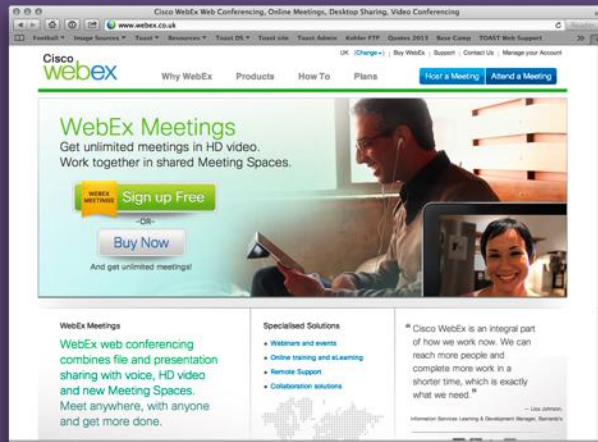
Cisco WebEx Web Conferencing, Online Meetings, Desktop Sharing, Video Conferencing

www.webex.co.uk

Football ▾ Image Sources ▾ Toast ▾ Resources ▾ Toast DS ▾ Toast site Toast Admin Kohler FTP Quotes 2013 Base Camp TOAST Web Support

UK [Change ▾] | Buy WebEx | Support | Contact Us | Manage your Account

Cisco webex

Why WebEx Products How To Plans

Host a Meeting Attend a Meeting

WebEx Meetings

Get unlimited meetings in HD video. Work together in shared Meeting Spaces.

WEBEX MEETINGS Sign up Free

-OR-

Buy Now

And get unlimited meetings!

WebEx Meetings

WebEx web conferencing combines file and presentation sharing with voice, HD video and new Meeting Spaces. Meet anywhere, with anyone and get more done.

Specialised Solutions

• Webinars and events
• Online training and eLearning
• Remote Support
• Collaboration solutions

" Cisco WebEx is an integral part of how we work now. We can reach more people and complete more work in a shorter time, which is exactly what we need."

— Liza Johnson,
Information Services Learning & Development Manager, Barnardo's